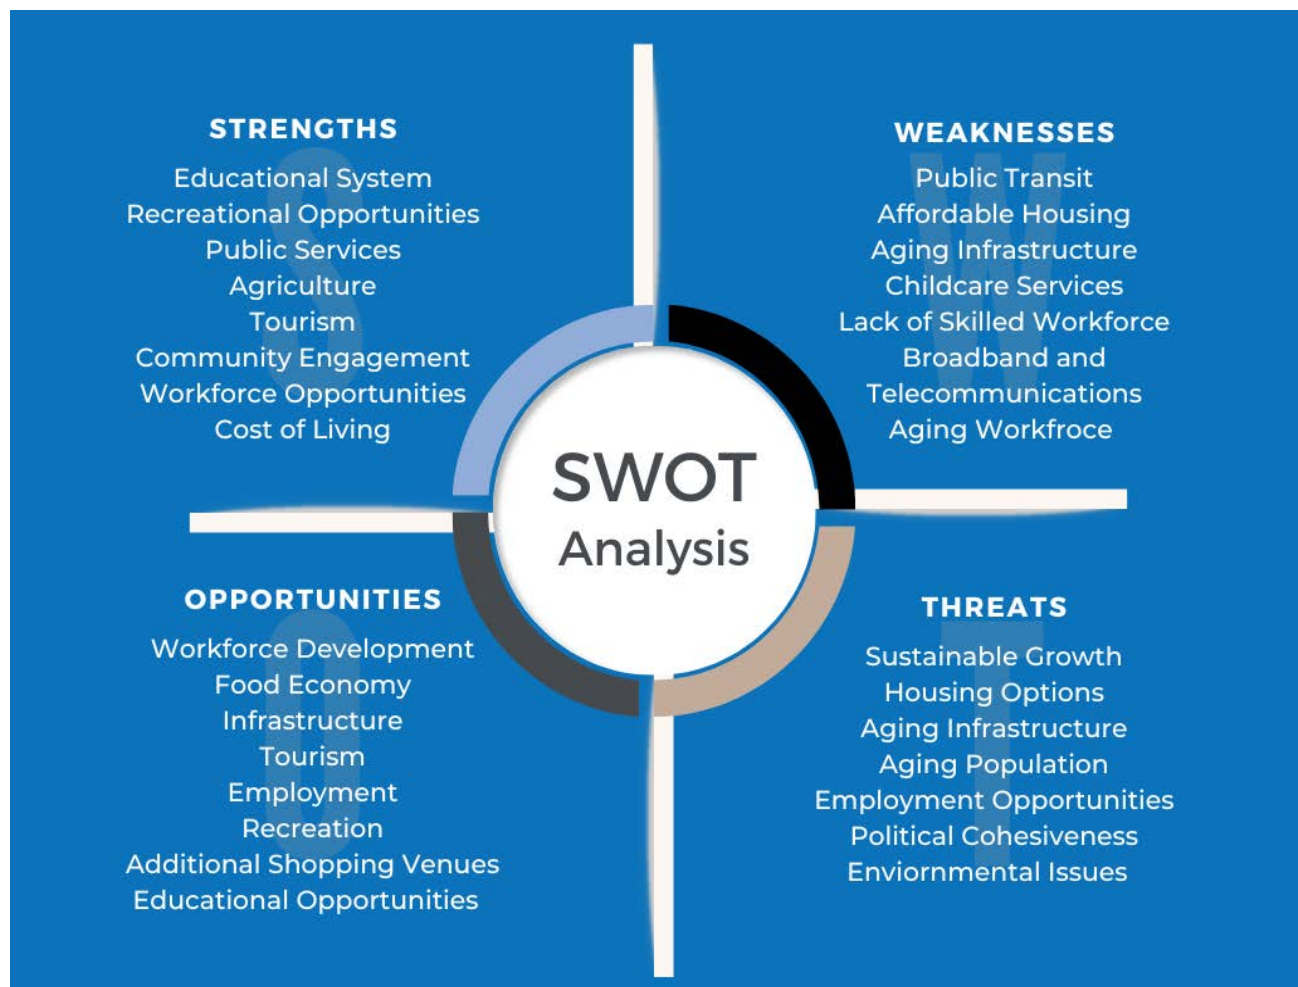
STRENGTHS
Educational System
Recreational Opportunities
Public Services
Agriculture
Tourism
Community Engagement
Workforce Opportunities
Cost of Living

WEAKNESSES
Public Transit
Affordable Housing
Aging Infrastructure
Childcare Services
Lack of Skilled Workforce
Broadband and Telecommunications
Aging Workfroce

SWOT
Analysis

OPPORTUNITIES
Workforce Development
Food Economy
Infrastructure
Tourism
Employment
Recreation
Additional Shopping Venues
Educational Opportunities

THREATS
Sustainable Growth
Housing Options
Aging Infrastructure
Aging Population
Employment Opportunities
Political Cohesiveness
Enviornmental Issues